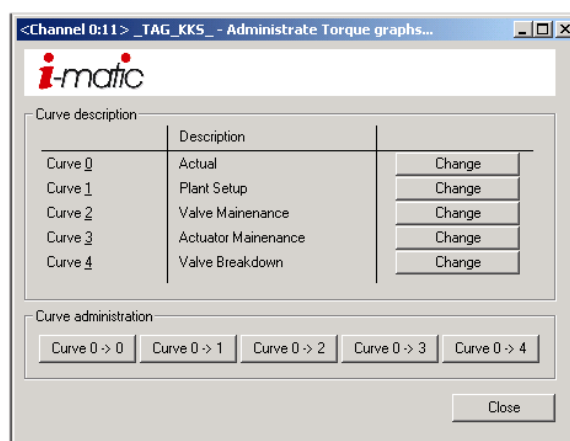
<Channel 0:11> _TAG_KKS_ - Administrate Torque graphs...

i-matic

Curve description

| | Description | |
|---|---|---|
| Curve 0 | Actual | Change |
| Curve 1 | Plant Setup | Change |
| Curve 2 | Valve Mainenance | Change |
| Curve 3 | Actuator Mainenance | Change |
| Curve 4 | Valve Breakdown | Change |

Curve administration

Curve 0 -> 0 Curve 0 -> 1 Curve 0 -> 2 Curve 0 -> 3 Curve 0 -> 4

Close